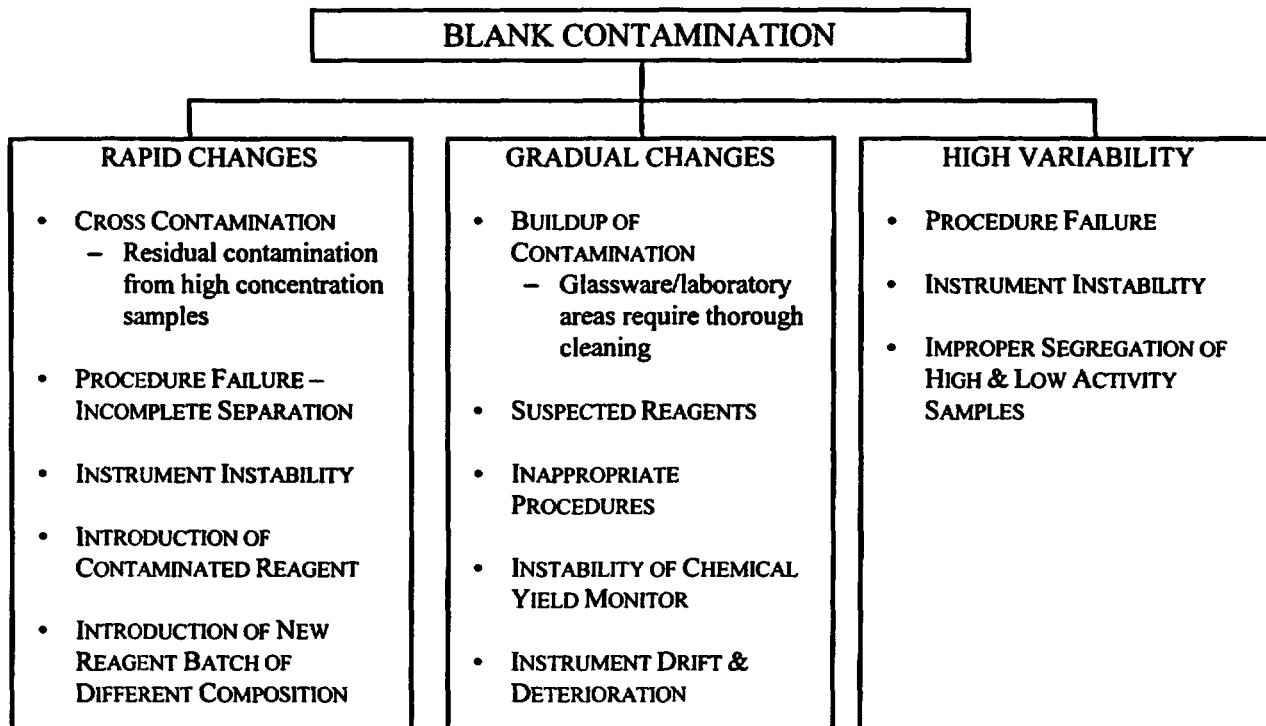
BLANK CONTAMINATION

RAPID CHANGES

• CROSS CONTAMINATION
– Residual contamination from high concentration samples

• PROCEDURE FAILURE – INCOMPLETE SEPARATION

• INSTRUMENT INSTABILITY

• INTRODUCTION OF CONTAMINATED REAGENT

• INTRODUCTION OF NEW REAGENT BATCH OF DIFFERENT COMPOSITION

GRADUAL CHANGES

• BUILDUP OF CONTAMINATION
– Glassware/laboratory areas require thorough cleaning

• SUSPECTED REAGENTS

• INAPPROPRIATE PROCEDURES

• INSTABILITY OF CHEMICAL YIELD MONITOR

• INSTRUMENT DRIFT & DETERIORATION

HIGH VARIABILITY

• PROCEDURE FAILURE

• INSTRUMENT INSTABILITY

• IMPROPER SEGREGATION OF HIGH & LOW ACTIVITY SAMPLES